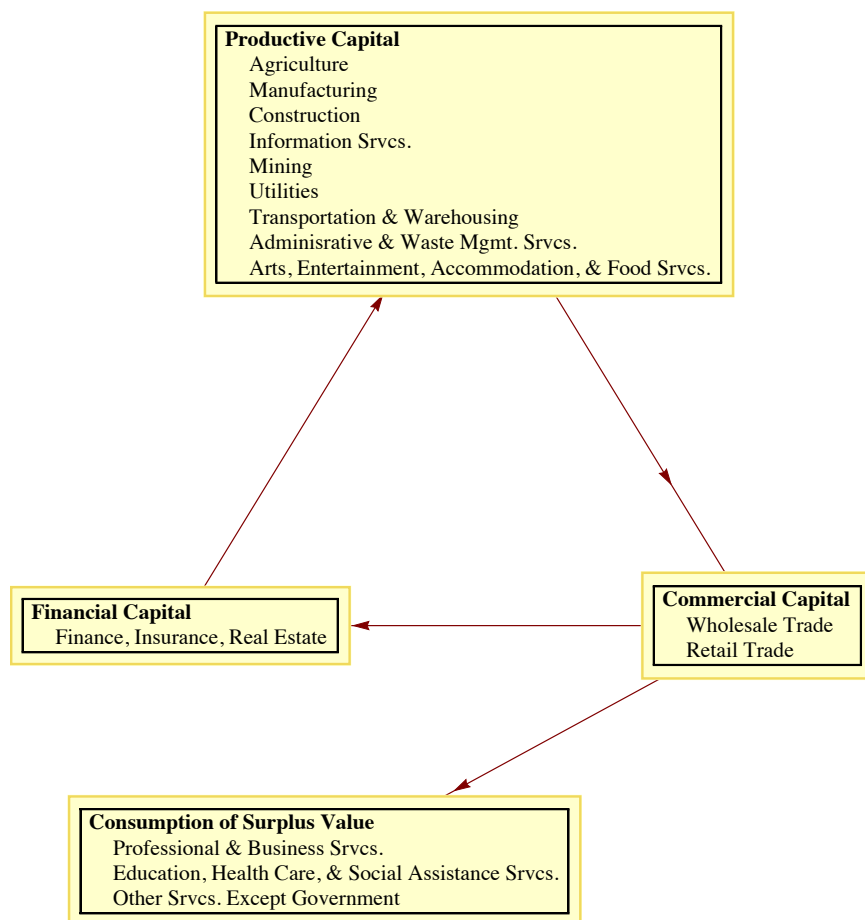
**Productive Capital**
Agriculture
Manufacturing
Construction
Information Srvcs.
Mining
Utilities
Transportation & Warehousing
Adminisrative & Waste Mgmt. Srvcs.
Arts, Entertainment, Accommodation, & Food Srvcs.

**Financial Capital**
Finance, Insurance, Real Estate

**Commercial Capital**
Wholesale Trade
Retail Trade

**Consumption of Surplus Value**
Professional & Business Srvcs.
Education, Health Care, & Social Assistance Srvcs.
Other Srvcs. Except Government